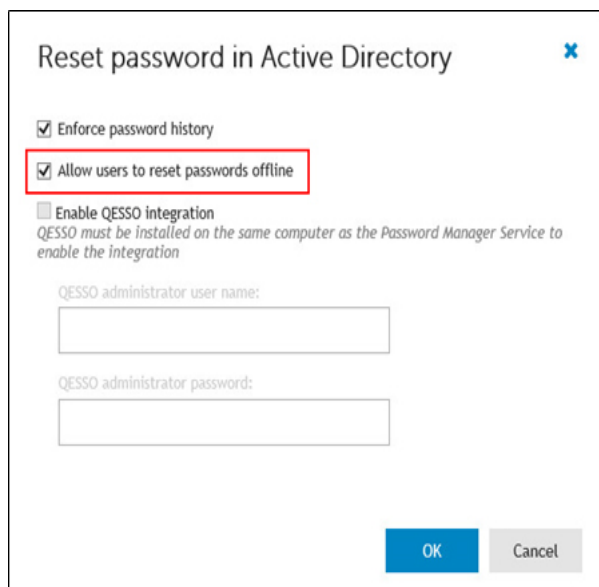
Reset password in Active Directory

☑ Enforce password history

☑ Allow users to reset passwords offline

☐ Enable QESSO integration
QESSO must be installed on the same computer as the Password Manager Service to enable the integration

QESSO administrator user name:

QESSO administrator password:

OK

Cancel